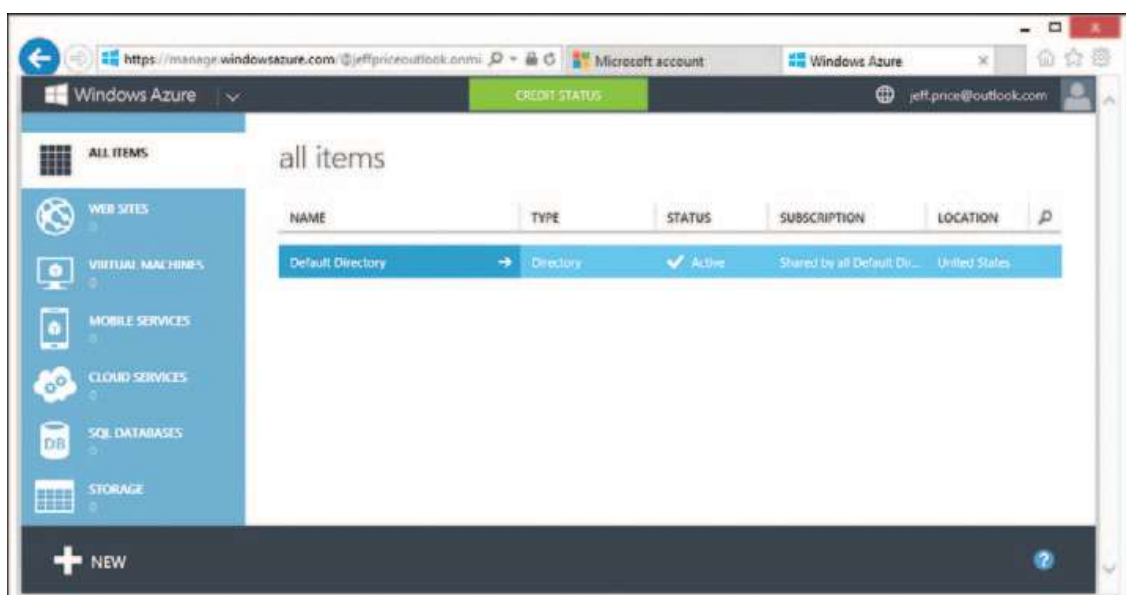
https://manage.windowsazure.com/@jeffpriceoutlook.onmi

Microsoft account

Windows Azure

Windows Azure

CREDIT STATUS

jeff.price@outlook.com

ALL ITEMS

WEB SITES
0

VIRTUAL MACHINES
0

MOBILE SERVICES
0

CLOUD SERVICES
0

SQL DATABASES
0

STORAGE
0

all items

| NAME | TYPE | STATUS | SUBSCRIPTION | LOCATION |
|---|---|---|---|---|
| Default Directory | Directory | Active | Shared by all Default Dir... | United States |

NEW